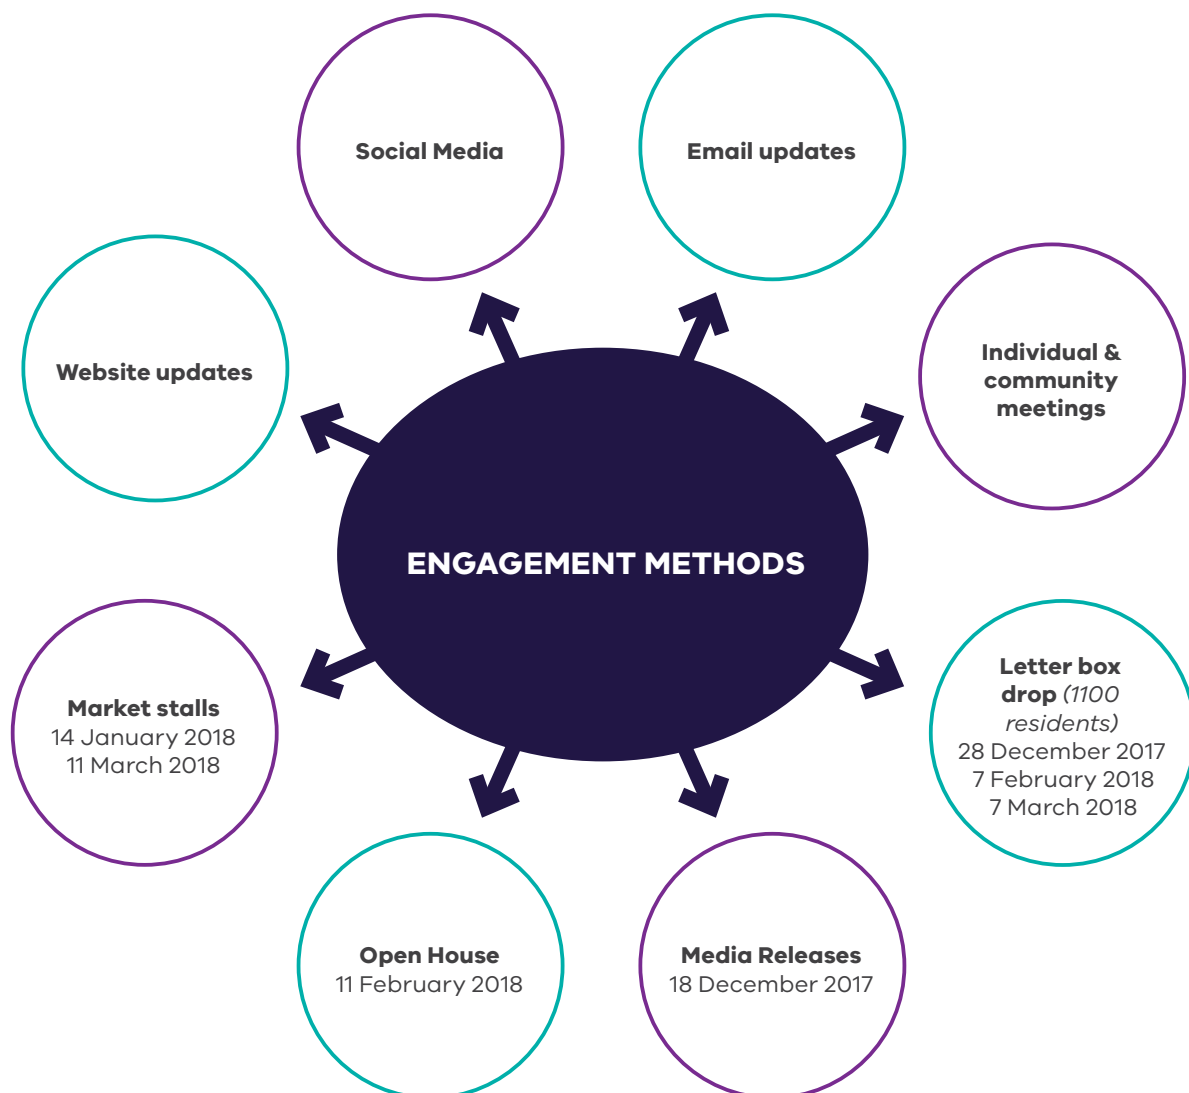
ENGAGEMENT METHODS

Social Media

Email updates

Individual & community meetings

Letter box drop (1100 residents)
28 December 2017
7 February 2018
7 March 2018

Media Releases
18 December 2017

Open House
11 February 2018

Market stalls
14 January 2018
11 March 2018

Website updates